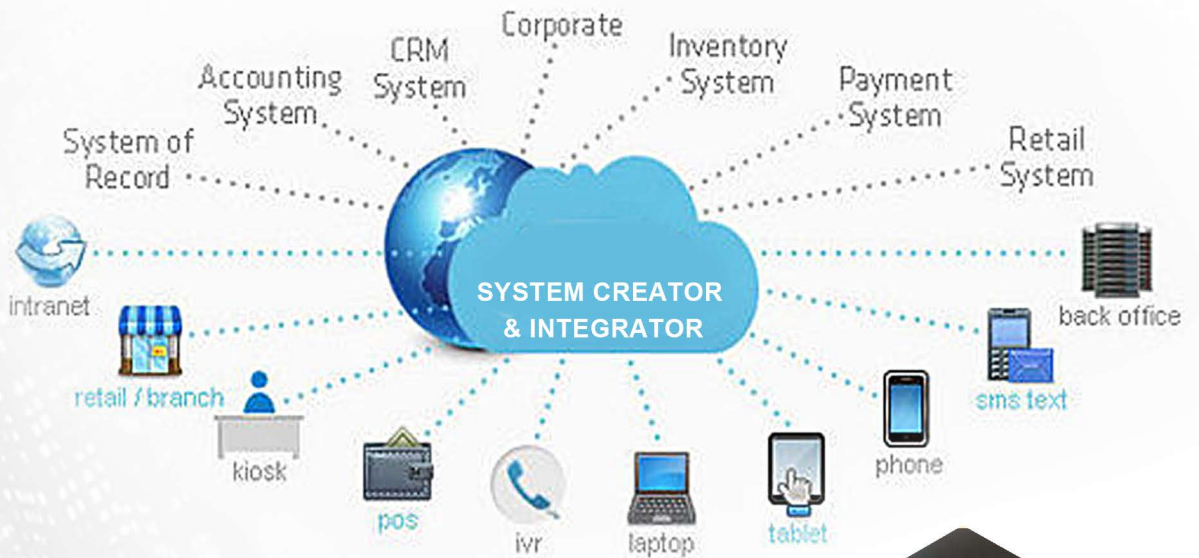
Corporate

CRM System

Inventory System

Accounting System

Payment System

System of Record

Retail System

intranet

SYSTEM CREATOR & INTEGRATOR

back office

retail / branch

sms text

kiosk

phone

pos

ivr

laptop

tablet